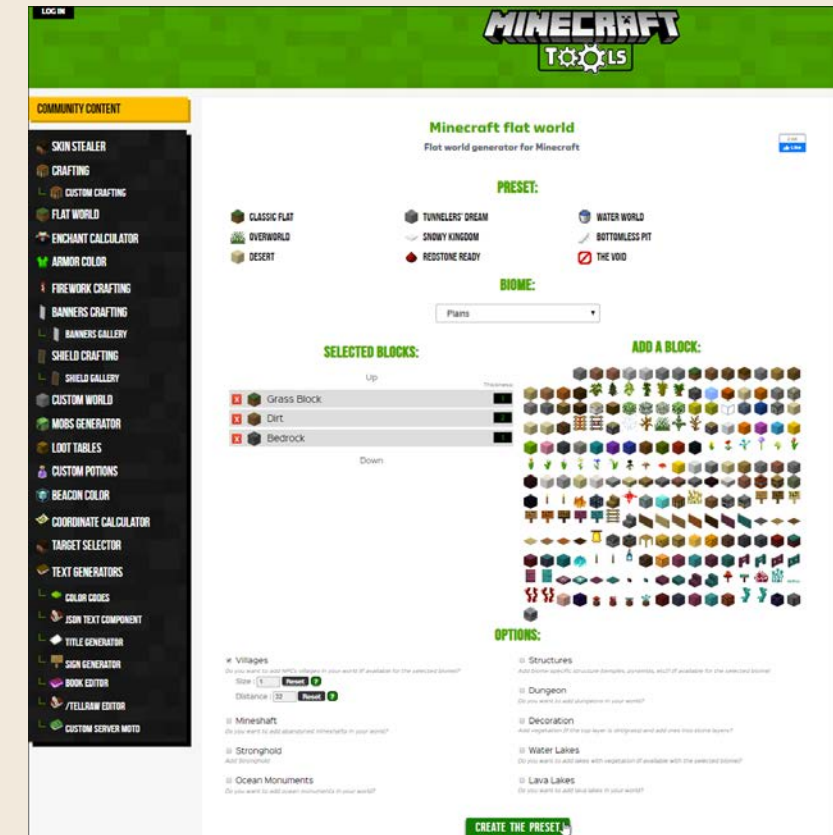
LOG IN

MINECRAFT TOOLS

COMMUNITY CONTENT

SKIN STEALER
CRAFTING
CUSTOM CRAFTING
FLAT WORLD
ENCHANT CALCULATOR
ARMOR COLOR
FIREWORK CRAFTING
BANNERS CRAFTING
BANNERS GALLERY
SHIELD CRAFTING
SHIELD GALLERY
CUSTOM WORLD
MOBS GENERATOR
LOOT TABLES
CUSTOM POTIONS
BEACON COLOR
COORDINATE CALCULATOR
TARGET SELECTOR
TEXT GENERATORS
COLOR CODES
JSON TEXT COMPONENT
TITLE GENERATOR
SIGN GENERATOR
BOOK EDITOR
/TELLRAW EDITOR
CUSTOM SERVER MOTD

Minecraft flat world

Flat world generator for Minecraft

Like

PRESET:

CLASSIC FLAT
TUNNELERS' DREAM
WATER WORLD
OVERWORLD
SNOWY KINGDOM
BOTTOMLESS PIT
DESERT
REDSTONE READY
THE VOID

BIOME:

Plains

SELECTED BLOCKS:

Up

Thickness

Grass Block
Dirt
Bedrock

Down

ADD A BLOCK:

OPTIONS:

Villages
Do you want to add NPC villages in your world if available for the selected biome?
Size 1 Reset ?
Distance 32 Reset ?

Structures
Add biome specific structure (temples, pyramids, etc) if available for the selected biome

Dungeon
Do you want to add dungeons in your world?

Mineshaft
Do you want to add abandoned mineshafts in your world?

Decoration
Add vegetation (if the top layer is dirt/grass) and add ores into stone layers?

Stronghold
Add Stronghold

Water Lakes
Do you want to add lakes with vegetation (if available with the selected biome)?

Ocean Monuments
Do you want to add ocean monuments in your world?

Lava Lakes
Do you want to add lava lakes in your world?

CREATE THE PRESET